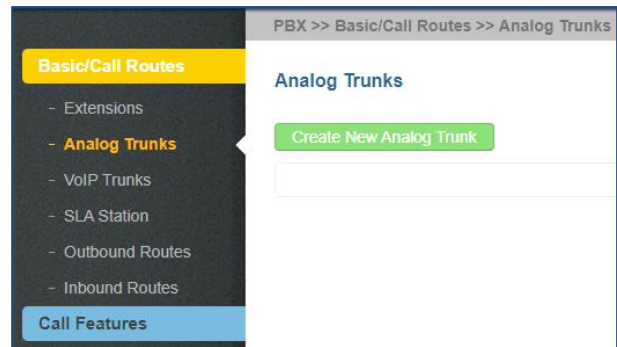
Basic/Call Routes

- Extensions
- Analog Trunks
- VoIP Trunks
- SLA Station
- Outbound Routes
- Inbound Routes

Call Features

PBX >> Basic/Call Routes >> Analog Trunks

Analog Trunks

Create New Analog Trunk